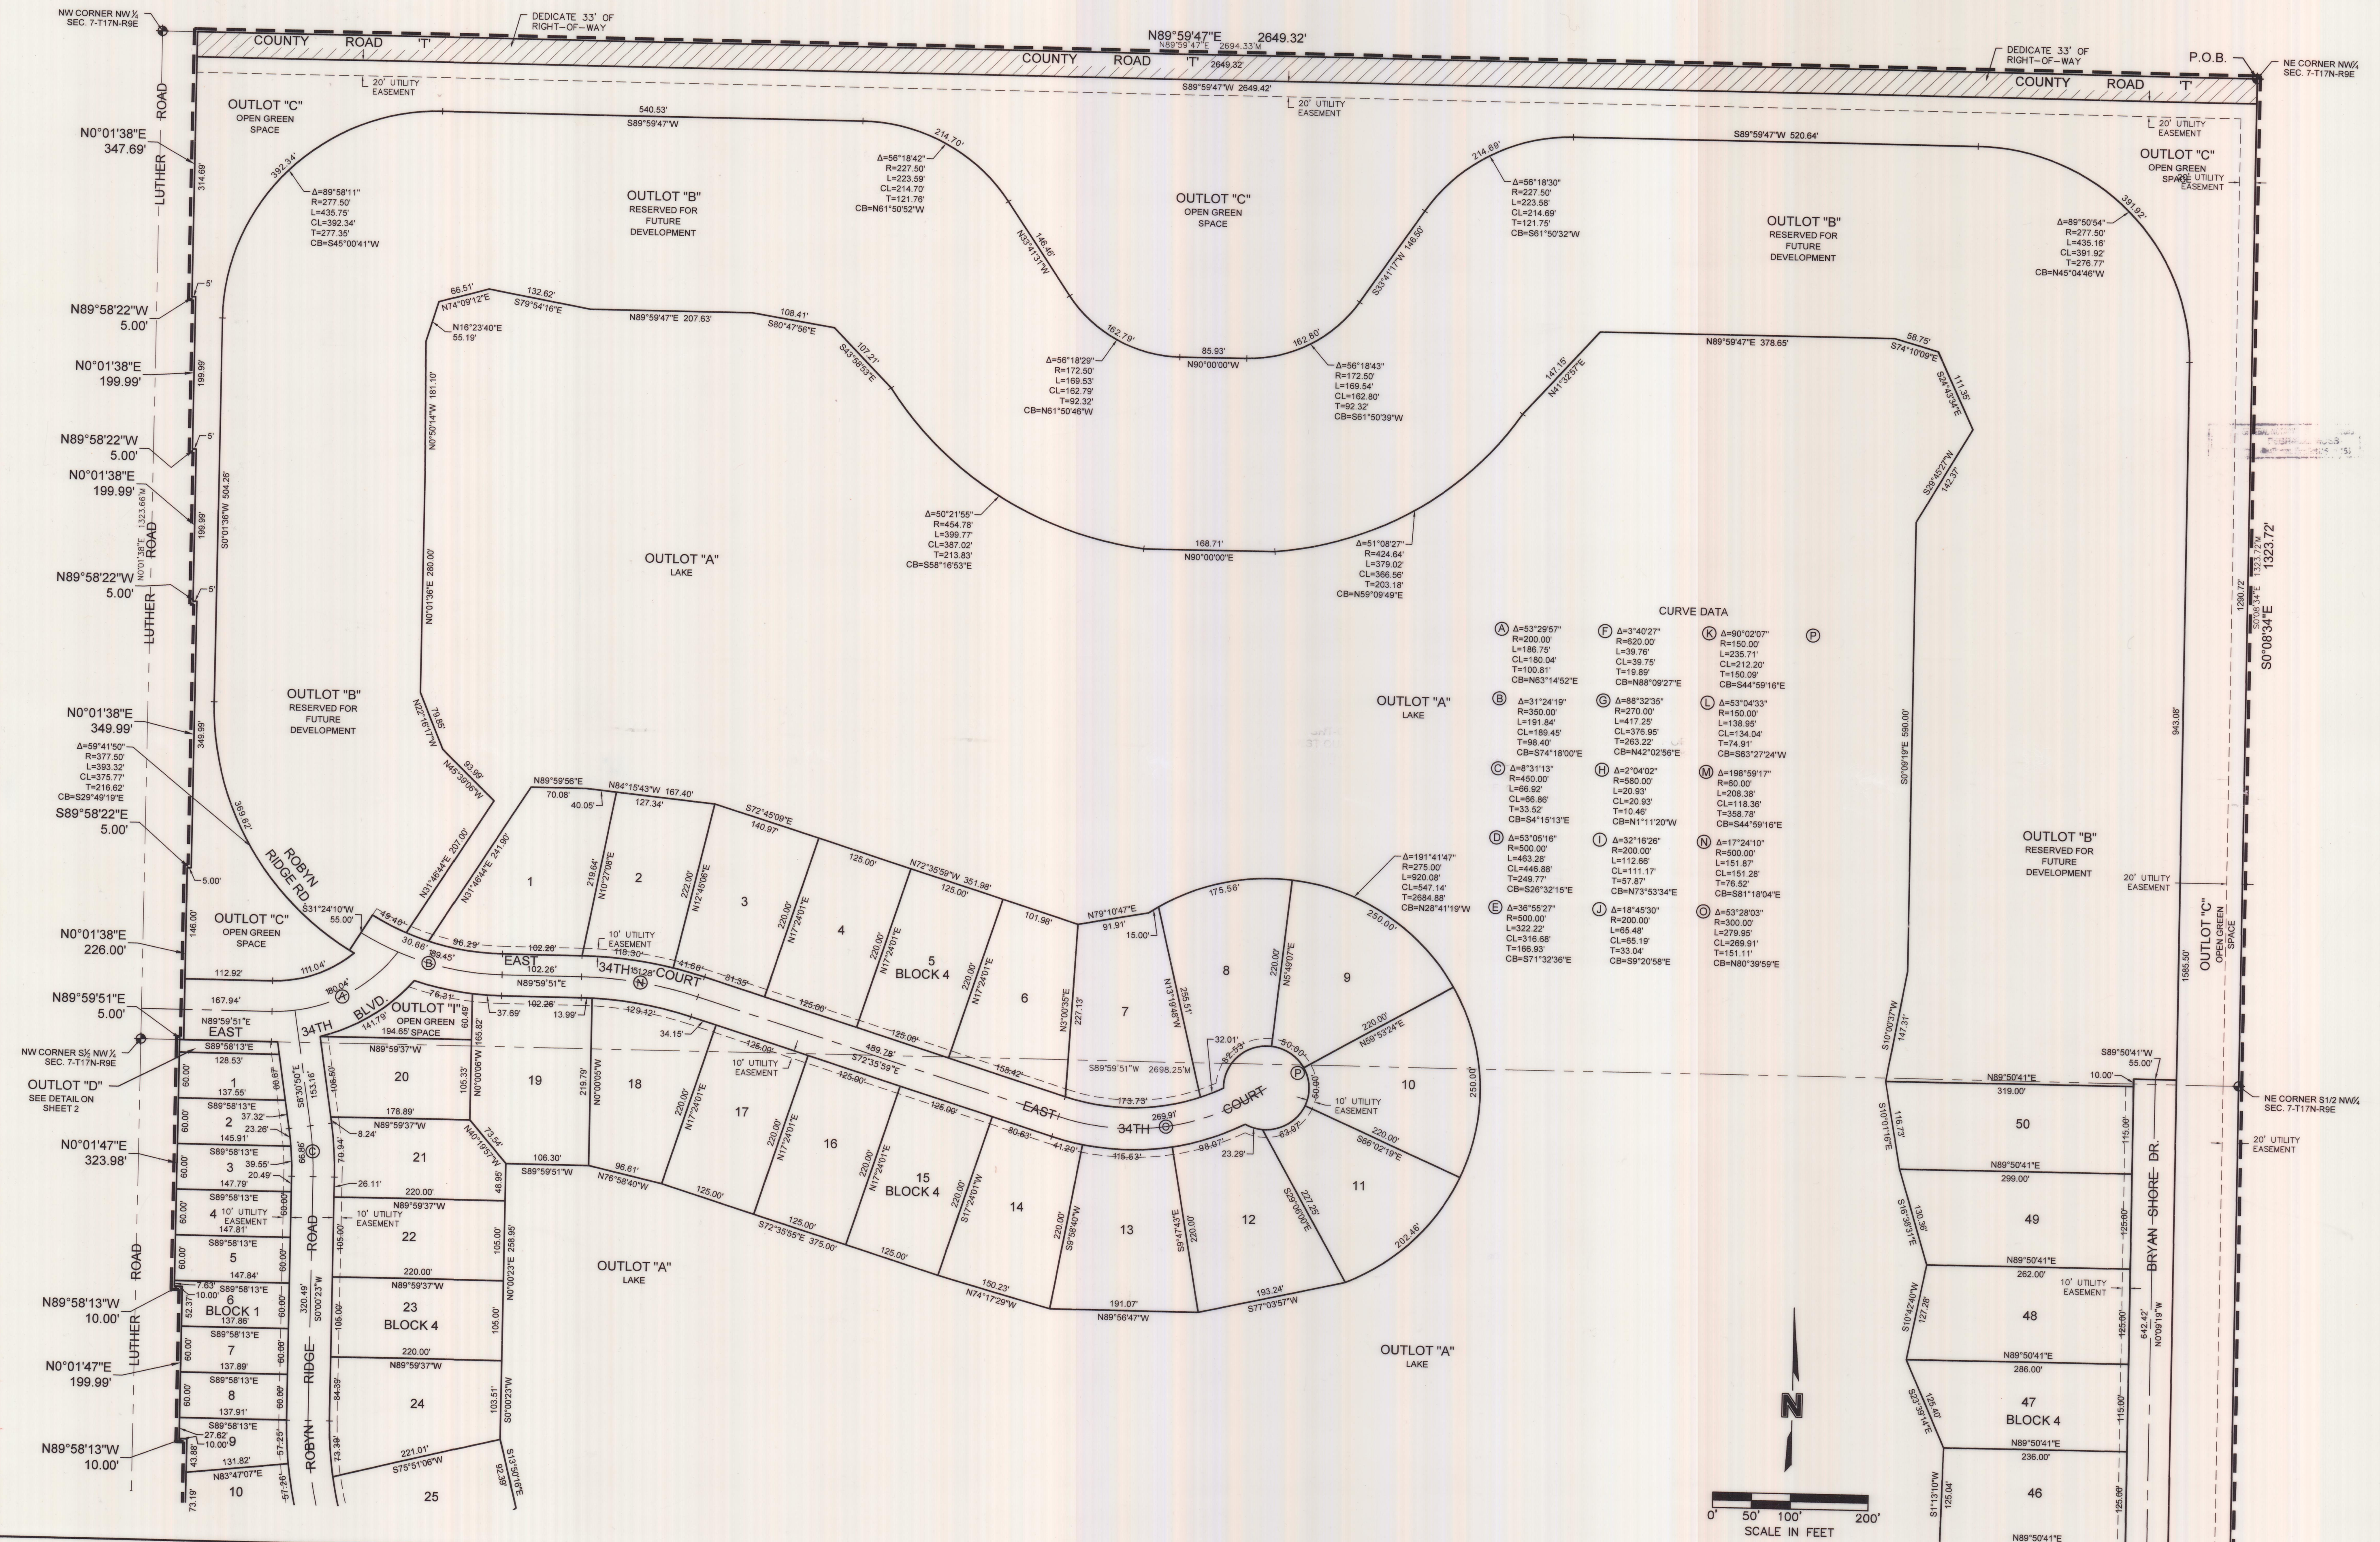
NW CORNER NW¼ SEC. 7-T17N-R9E

DEDICATE 33' OF RIGHT-OF-WAY

COUNTY ROAD 'T'

N89°59'47"E 2649.32'
N89°59'47"E 2694.33'M

COUNTY ROAD 'T' 2649.32'

DEDICATE 33' OF RIGHT-OF-WAY

P.O.B.

NE CORNER NW¼ SEC. 7-T17N-R9E

COUNTY ROAD 'T'

20' UTILITY EASEMENT

S89°59'47"W 2649.42'

20' UTILITY EASEMENT

20' UTILITY EASEMENT

LUTHER ROAD

N0°01'38"E 347.69'

314.69'

OUTLOT "C" OPEN GREEN SPACE

540.53'
S89°59'47"W

214.70'

Δ=56°18'42"
R=227.50'
L=223.59'
CL=214.70'
T=121.76'
CB=N61°50'52"W

392.34'

Δ=89°58'11"
R=277.50'
L=435.75'
CL=392.34'
T=277.35'
CB=S45°00'41"W

OUTLOT "B" RESERVED FOR FUTURE DEVELOPMENT

OUTLOT "C" OPEN GREEN SPACE

146.46'
N33°41'31"W

214.69'

Δ=56°18'30"
R=227.50'
L=223.58'
CL=214.69'
T=121.75'
CB=S61°50'32"W

146.50'
S33°41'17"W

S89°59'47"W 520.64'

OUTLOT "B" RESERVED FOR FUTURE DEVELOPMENT

OUTLOT "C" OPEN GREEN SPACE

20' UTILITY EASEMENT

391.92'

Δ=89°50'54"
R=277.50'
L=435.16'
CL=391.92'
T=276.77'
CB=N45°04'46"W

N89°58'22"W 5.00'

5'

66.51'
N74°09'12"E

132.62'
S79°54'16"E

N89°59'47"E 207.63'

108.41'
S80°47'56"E

107.21'
S43°58'53"E

N16°23'40"E 55.19'

N0°01'38"E 199.99'

199.99'

162.79'

Δ=56°18'29"
R=172.50'
L=169.53'
CL=162.79'
T=92.32'
CB=N61°50'46"W

85.93'
N90°00'00"W

162.80'

Δ=56°18'43"
R=172.50'
L=169.54'
CL=162.80'
T=92.32'
CB=S61°50'39"W

147.15'
N41°32'57"E

N89°59'47"E 378.65'

58.75'
S74°10'09"E

111.35'
S24°43'34"E

N89°58'22"W 5.00'

5'

N0°01'38"E 199.99'

199.99'

N0°50'14"W 181.10'

S0°01'36"W 504.26'

N0°01'38"E 1323.66'M

LUTHER ROAD

Δ=50°21'55"
R=454.78'
L=399.77'
CL=387.02'
T=213.83'
CB=S58°16'53"E

168.71'
N90°00'00"E

Δ=51°08'27"
R=424.64'
L=379.02'
CL=366.56'
T=203.18'
CB=N59°09'49"E

S29°45'27"W 142.37'

N89°58'22"W 5.00'

5'

OUTLOT "A" LAKE

N0°01'36"E 280.00'

CURVE DATA

Ⓐ Δ=53°29'57"
R=200.00'
L=186.75'
CL=180.04'
T=100.81'
CB=N63°14'52"E

Ⓑ Δ=31°24'19"
R=350.00'
L=191.84'
CL=189.45'
T=98.40'
CB=S74°18'00"E

Ⓒ Δ=8°31'13"
R=450.00'
L=66.92'
CL=66.86'
T=33.52'
CB=S4°15'13"E

Ⓓ Δ=53°05'16"
R=500.00'
L=463.28'
CL=446.88'
T=249.77'
CB=S26°32'15"E

Ⓔ Δ=36°55'27"
R=500.00'
L=322.22'
CL=316.68'
T=166.93'
CB=S71°32'36"E

Ⓕ Δ=3°40'27"
R=620.00'
L=39.76'
CL=39.75'
T=19.89'
CB=N88°09'27"E

Ⓖ Δ=88°32'35"
R=270.00'
L=417.25'
CL=376.95'
T=263.22'
CB=N42°02'56"E

Ⓗ Δ=2°04'02"
R=580.00'
L=20.93'
CL=20.93'
T=10.46'
CB=N1°11'20"W

Ⓘ Δ=32°16'26"
R=200.00'
L=112.66'
CL=111.17'
T=57.87'
CB=N73°53'34"E

Ⓙ Δ=18°45'30"
R=200.00'
L=65.48'
CL=65.19'
T=33.04'
CB=S9°20'58"E

Ⓚ Δ=90°02'07"
R=150.00'
L=235.71'
CL=212.20'
T=150.09'
CB=S44°59'16"E

Ⓛ Δ=53°04'33"
R=150.00'
L=138.95'
CL=134.04'
T=74.91'
CB=S63°27'24"W

Ⓜ Δ=198°59'17"
R=60.00'
L=208.38'
CL=118.36'
T=358.78'
CB=S44°59'16"E

Ⓝ Δ=17°24'10"
R=500.00'
L=151.87'
CL=151.28'
T=76.52'
CB=S81°18'04"E

Ⓞ Δ=53°28'03"
R=300.00'
L=279.95'
CL=269.91'
T=151.11'
CB=N80°39'59"E

Ⓟ

1290.72'
S0°08'34"E 1323.72'M
S0°08'34"E 1323.72'

OUTLOT "A" LAKE

S0°09'19"E 590.00'

943.08'

N0°01'38"E 349.99'

349.99'

OUTLOT "B" RESERVED FOR FUTURE DEVELOPMENT

N27°16'17"W 79.85'

Δ=59°41'50"
R=377.50'
L=393.32'
CL=375.77'
T=216.62'
CB=S29°49'19"E

N45°39'06"W 93.69'

S89°58'22"E 5.00'

369.62'

ROBYN RIDGE RD.

N31°46'44"E 207.00'

N31°46'44"E 241.90'

N89°59'56"E 70.08'
40.05'

N84°15'43"W 167.40' 127.34'

S72°45'09"E 140.97'

125.00'

N72°35'59"W 351.98'
125.00'

101.98'

N79°10'47"E 91.91'
15.00'

175.56'

Δ=191°41'47"
R=275.00'
L=920.08'
CL=547.14'
T=2684.88'
CB=N28°41'19"W

250.00'

OUTLOT "B" RESERVED FOR FUTURE DEVELOPMENT

20' UTILITY EASEMENT

1585.50'

OUTLOT "C" OPEN GREEN SPACE

5.00'

S31°24'10"W 55.00'

OUTLOT "C" OPEN GREEN SPACE

146.00'

N0°01'38"E 226.00'

112.92'

111.04'

49.46'

30.66'

96.29'

89.45'

102.26'

10' UTILITY EASEMENT 118.30'

EAST 102.26'

34TH 51.28' COURT

41.66'

81.35'

1

219.64'
N10°27'08"E

2

222.00'
N12°45'06"E

3

220.00'
N17°24'01"E

4

220.00'
N17°24'01"E

5 BLOCK 4

220.00'
N17°24'01"E

6

N3°00'35"E 227.13'

7

N13°19'48"W 255.51'

8

220.00'
N5°49'07"E

9

220.00'
N59°53'24"E

N89°59'51"E 5.00'

167.94'

N89°59'51"E

34TH BLVD.

EAST

141.79'

76.31'

OUTLOT "I" OPEN GREEN 194.65' SPACE

102.26'
N89°59'51"E

37.69'

102.26'

13.99'

129.12'

125.00'

125.00'

34.15'

489.78'
S72°35'59"E

158.42'

S89°59'51"W 2698.25'M

32.01'

52.55'

50.00'

10

250.00'

NW CORNER S½ NW¼ SEC. 7-T17N-R9E

S89°58'13"E 128.53'

60.00'

60.67'

S0°30'50"E 153.16'

N89°59'37"W

20

105.33'

N0°00'06"W 165.82'

60.49'

19

219.79'
N0°00'05"W

18

220.00'
N17°24'01"E

10' UTILITY EASEMENT

126.00'

17

125.00'

126.00'

EAST

173.73'

269.91'

34TH

COURT

10' UTILITY EASEMENT

63.07'

220.00'
S66°02'19"E

S89°50'41"W 55.00'

10.00'

N89°50'41"E 319.00'

50

NE CORNER S1/2 NW¼ SEC. 7-T17N-R9E

20' UTILITY EASEMENT

OUTLOT "D" SEE DETAIL ON SHEET 2

1 137.55'

S89°58'13"E 37.32'
23.26'
145.91'

2

N0°01'47"E 323.98'

60.00'

S89°58'13"E 39.55'
20.49'
147.79'

3

66.86'

8.24'

178.89'
N89°59'37"W

70.94'

21

N40°19'51"W 73.54'

106.30'
S89°59'51"W

96.61'
N76°58'40"W

220.00'
N17°24'01"E

16

220.00'
N17°24'01"E

15 BLOCK 4

220.00'
S17°24'01"W

80.63'

41.20'

115.63'

98.07'

23.29'

227.25'
S29°06'00"E

11

116.73'
S10°01'16"E

S10°00'37"W 147.31'

115.00'

N89°50'41"E 299.00'

49

BRYAN SHORE DR.

S89°58'13"E

4

10' UTILITY EASEMENT 147.81'

26.11'

60.00'

ROAD

10' UTILITY EASEMENT

220.00'
N89°59'37"W

22

105.00'

N0°00'23"E 258.95'

48.95'

125.00'

125.00'
S72°35'55"E 375.00'

125.00'

14

220.00'
S9°58'40"W

13

220.00'
S4°47'43"E

12

202.46'

S16°38'53"E 130.36'

125.00'

S89°58'13"E 147.84'

5

60.00'

-105.00'

OUTLOT "A" LAKE

N89°50'41"E 262.00'

10' UTILITY EASEMENT

48

LUTHER ROAD

N89°58'13"W 10.00'

7.63' S89°58'13"E
10.00'
52.37'

6 BLOCK 1 137.86'

60.00'

320.49'
S0°00'23"W

220.00'
N89°59'37"W

23 BLOCK 4

105.00'

150.23'
N74°17'29"W

191.07'
N89°56'47"W

193.24'
S77°03'57"W

S10°42'40"W 127.28'

120.00'

642.42'
N0°09'19"W

S89°58'13"E

7

N0°01'47"E 199.99'

60.00'

137.89'

ROBYN RIDGE

106.00'

220.00'
N89°59'37"W

OUTLOT "A" LAKE

N89°50'41"E 286.00'

S89°58'13"E

8

60.00'

137.91'

84.39'

24

103.51'
S0°00'23"W

S23°59'14"E 125.40'

47 BLOCK 4

115.00'

N

N89°58'13"W 10.00'

S89°58'13"E 27.62'
10.00' 9

57.25'

43.88'

131.82'
N83°47'07"E

221.01'
S75°51'06"W

92.39'
S13°30'16"E

N89°50'41"E 236.00'

73.38'

10

73.19'

57.26'

25

0' 50' 100' 200'
SCALE IN FEET

S1°13'10"W 125.04'

46

125.66'

N89°50'41"E